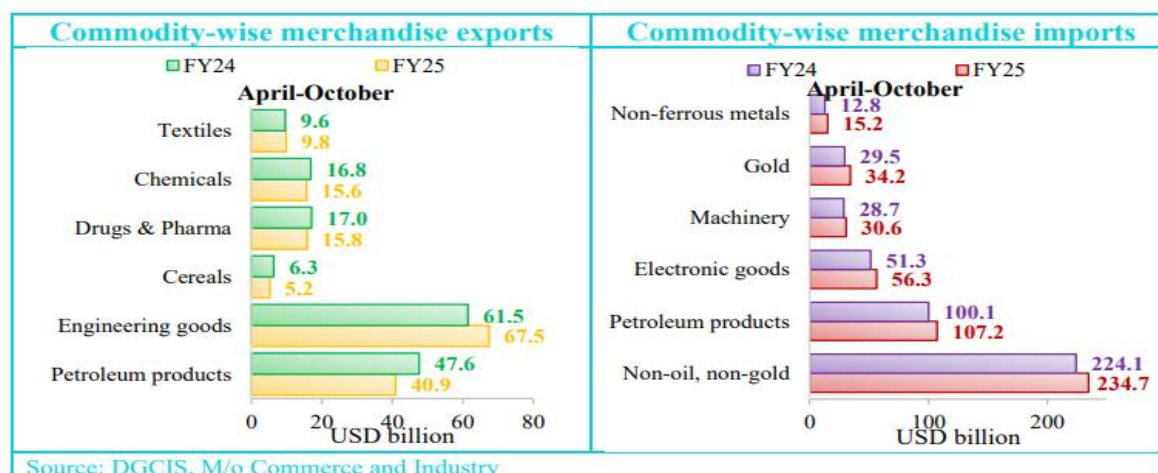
Commodity-wise merchandise exports

FY24 FY25

April-October

Textiles 9.6 9.8

Chemicals 16.8 15.6

Drugs & Pharma 17.0 15.8

Cereals 6.3 5.2

Engineering goods 61.5 67.5

Petroleum products 47.6 40.9

0 20 40 60 80

USD billion

Commodity-wise merchandise imports

FY24 FY25

April-October

Non-ferrous metals 12.8 15.2

Gold 29.5 34.2

Machinery 28.7 30.6

Electronic goods 51.3 56.3

Petroleum products 100.1 107.2

Non-oil, non-gold 224.1 234.7

0 100 200

USD billion

Source: DGCIS, M/o Commerce and Industry